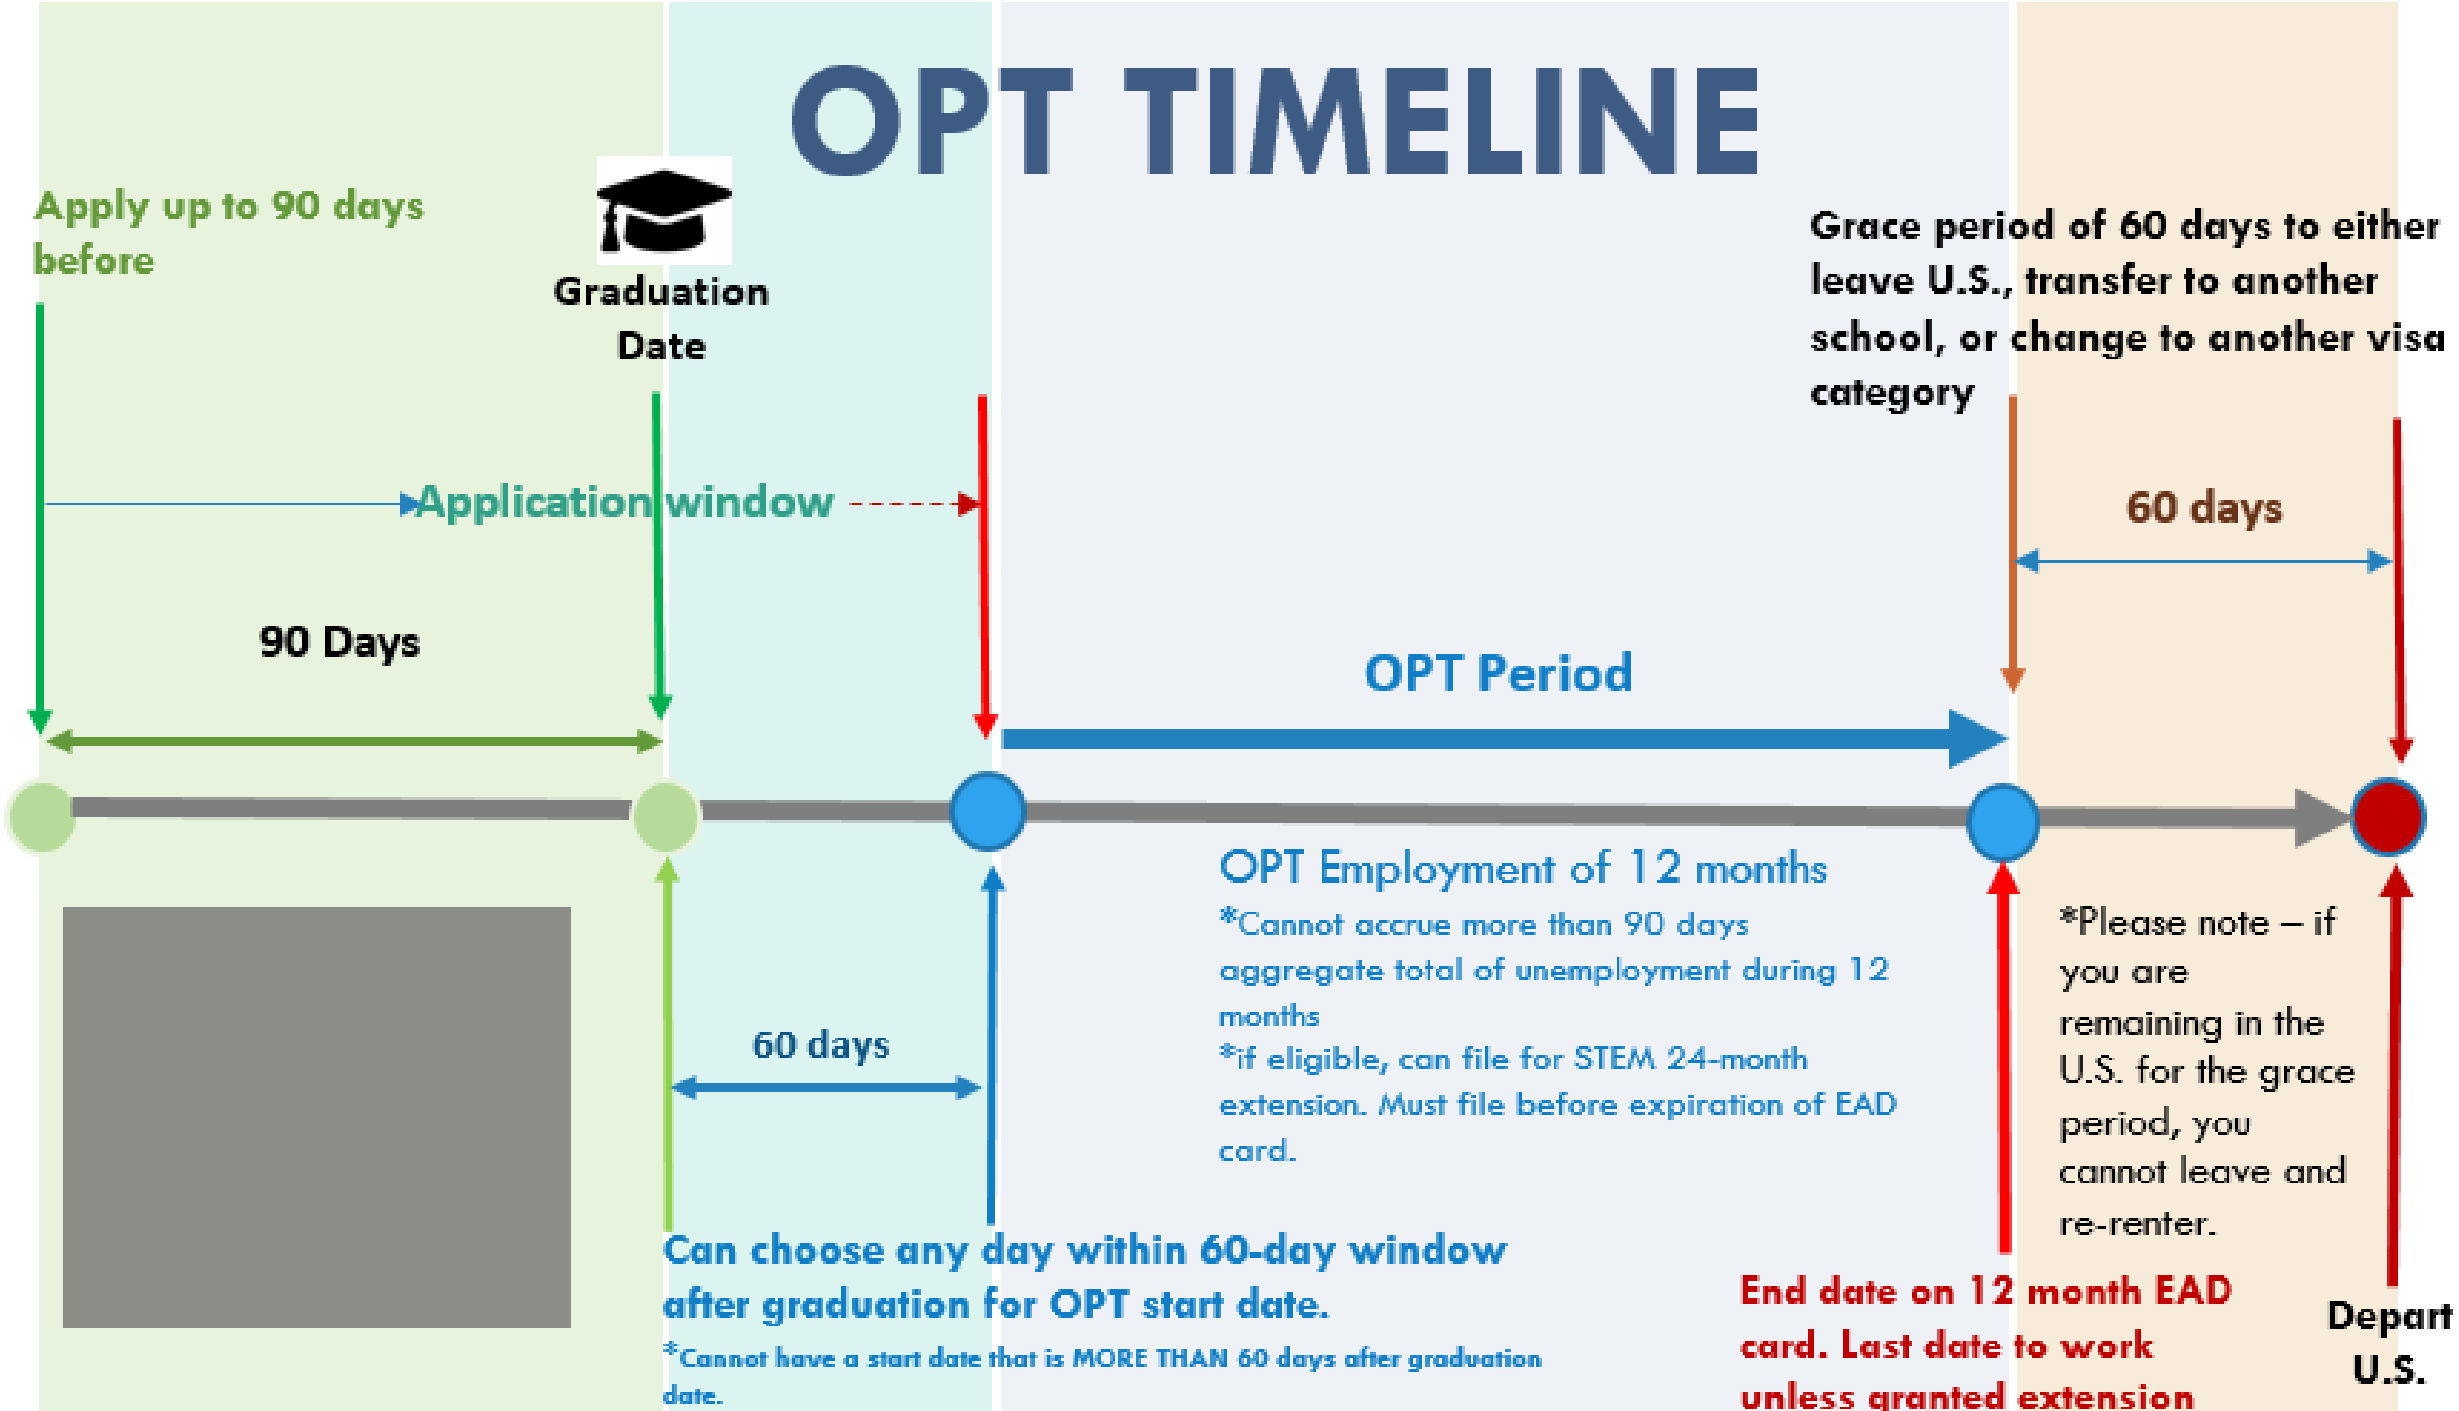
OPT TIMELINE

Apply up to 90 days before

Graduation Date

Grace period of 60 days to either leave U.S., transfer to another school, or change to another visa category

Application window

60 days

90 Days

OPT Period

OPT Employment of 12 months
*Cannot accrue more than 90 days aggregate total of unemployment during 12 months
*if eligible, can file for STEM 24-month extension. Must file before expiration of EAD card.

*Please note – if you are remaining in the U.S. for the grace period, you cannot leave and re-renter.

60 days

Can choose any day within 60-day window after graduation for OPT start date.
*Cannot have a start date that is MORE THAN 60 days after graduation date.

End date on 12 month EAD card. Last date to work unless granted extension

Depart U.S.